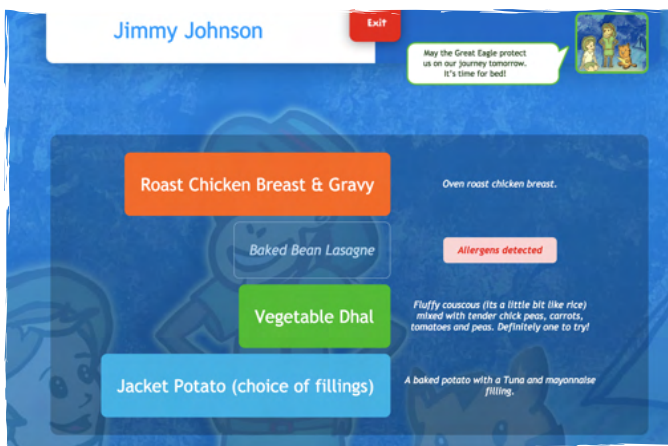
Jimmy Johnson

Exit

May the Great Eagle protect us on our journey tomorrow. It's time for bed!

Roast Chicken Breast & Gravy

Oven roast chicken breast.

Baked Bean Lasagne

Allergens detected

Vegetable Dhal

Fluffy couscous (its a little bit like rice) mixed with tender chick peas, carrots, tomatoes and peas. Definitely one to try!

Jacket Potato (choice of fillings)

A baked potato with a Tuna and mayonnaise filling.